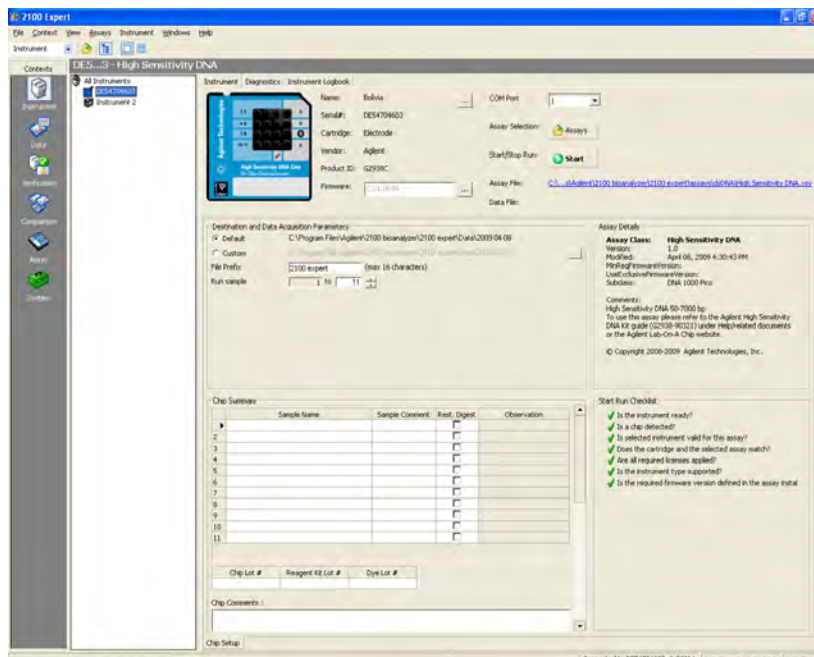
2100 Expert

File Context View Assays Instrument Windows Help

Instrument

Contexts

Instrument

Data

Verification

Comparison

Assay

System

DE5...3 - High Sensitivity DNA

All Instruments
DE54704603
Instrument 2

Instrument | Diagnostics | Instrument Logbook

Agilent Technologies
High Sensitivity DNA Chip

Name: Bolivia
Serial#: DE54704603
Cartridge: Electrode
Vendor: Agilent
Product ID: G2938C
Firmware: C.01.069

COM Port 1
Assay Selection: Assays
Start/Stop Run: Start
Assay File: C:\...ds\Agilent\2100 bioanalyzer\2100 expert\assays\dsDNA\High Sensitivity DNA.xsy
Data File:

Destination and Data Acquisition Parameters
Default C:\Program Files\Agilent\2100 bioanalyzer\2100 expert\Data\2009-04-08
Custom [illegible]
File Prefix: 2100 expert (max 16 characters)
Run sample 1 to 11

Assay Details
Assay Class: High Sensitivity DNA
Version: 1.0
Modified: April 08, 2009 4:30:43 PM
MinRegFirmwareVersion:
UseExclusiveFirmwareVersion:
Subclass: DNA 1000 Pico

Comments:
High Sensitivity DNA 50-7000 bp
To use this assay please refer to the Agilent High Sensitivity DNA Kit guide (G2938-90321) under Help/related documents or the Agilent Lab-On-A Chip website.

© Copyright 2000-2009 Agilent Technologies, Inc.

Chip Summary

| | Sample Name | Sample Comment | Rest. Digest | Observation |
|---|---|---|---|---|
| 1 | | | | |
| 2 | | | | |
| 3 | | | | |
| 4 | | | | |
| 5 | | | | |
| 6 | | | | |
| 7 | | | | |
| 8 | | | | |
| 9 | | | | |
| 10 | | | | |
| 11 | | | | |

| Chip Lot # | Reagent Kit Lot # | Dye Lot # |
|---|---|---|
| | | |

Chip Comments :

Start Run Checklist
Is the instrument ready?
Is a chip detected?
Is selected instrument valid for this assay?
Does the cartridge and the selected assay match?
Are all required licenses applied?
Is the instrument type supported?
Is the required firmware version defined in the assay instal

Chip Setup